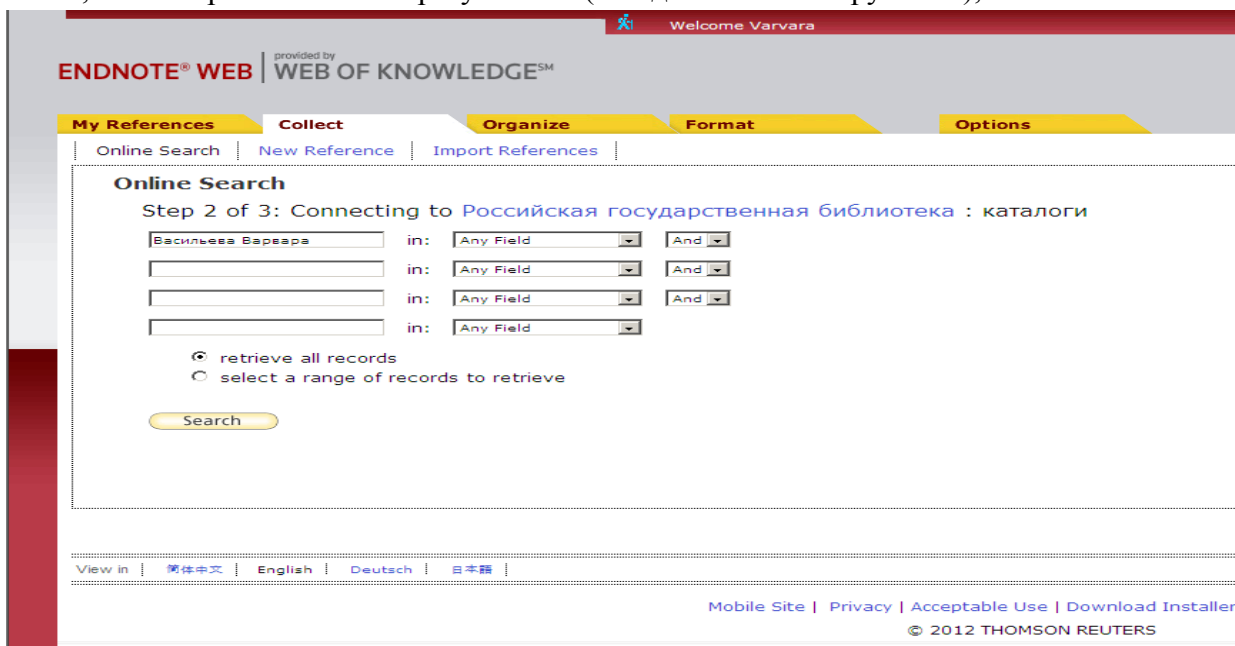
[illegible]

Welcome Varvara

ENDNOTE® WEB | provided by WEB OF KNOWLEDGE℠

My References | Collect | Organize | Format | Options

Online Search | New Reference | Import References

Online Search

Step 2 of 3: Connecting to Российская государственная библиотека : каталоги

Васильева Варвара in: Any Field And
in: Any Field And
in: Any Field And
in: Any Field

retrieve all records
select a range of records to retrieve

Search

View in | 简体中文 | English | Deutsch | 日本語 |

Mobile Site | Privacy | Acceptable Use | Download Installer

© 2012 THOMSON REUTERS